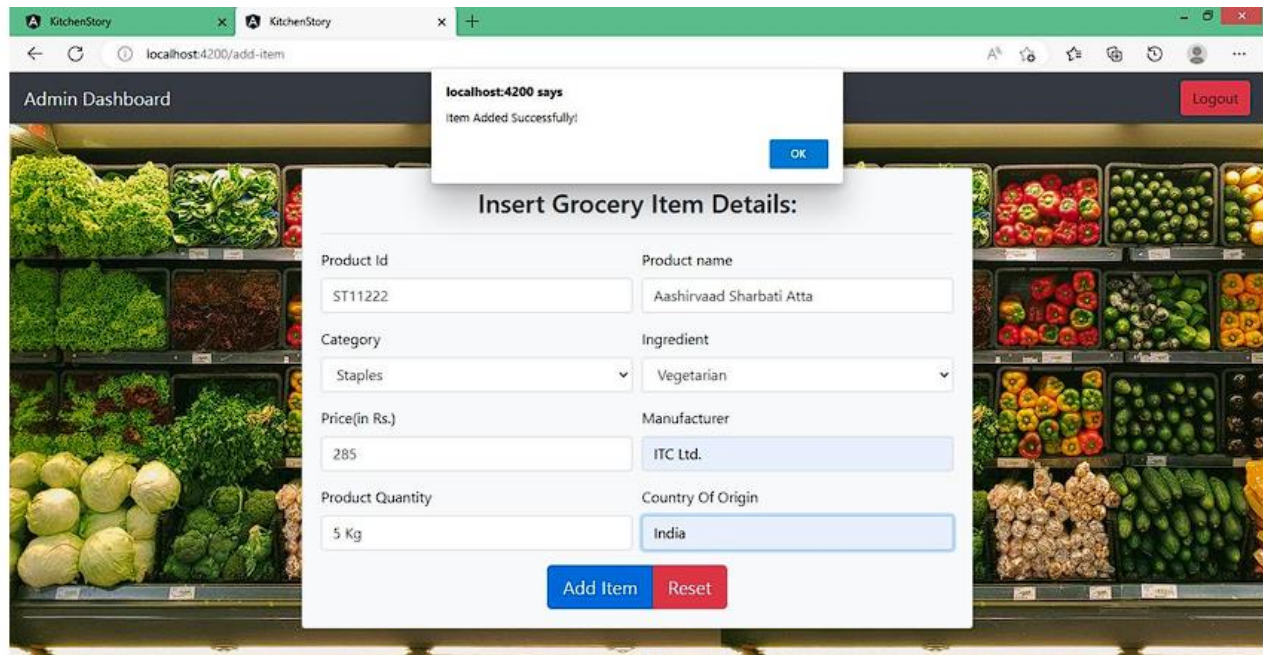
KitchenStory
KitchenStory
localhost:4200/add-item

Admin Dashboard
Logout

localhost:4200 says
Item Added Successfully!
OK

Insert Grocery Item Details:

Product Id
ST11222
Product name
Aashirvaad Sharbati Atta
Category
Staples
Ingredient
Vegetarian
Price(in Rs.)
285
Manufacturer
ITC Ltd.
Product Quantity
5 Kg
Country Of Origin
India

Add Item
Reset